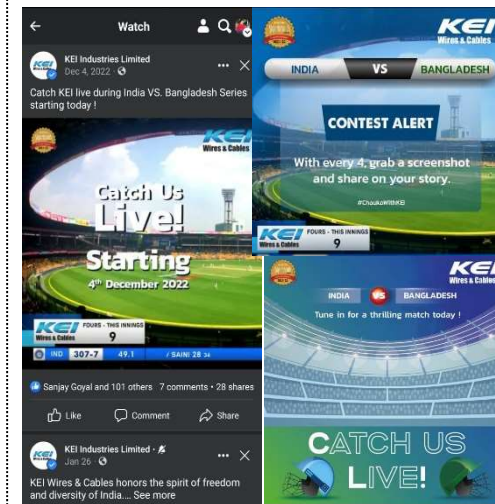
Watch

KEI Industries Limited
Dec 4, 2022 ·

Catch KEI live during India VS. Bangladesh Series starting today !

KEI Wires & Cables

Catch Us Live!

Starting
4th December 2022

KEI Wires & Cables FOURS - THIS INNINGS 9

IND 307-7 49.1 / SAINI 28

Sanjay Goyal and 101 others 7 comments • 28 shares

Like Comment Share

KEI Industries Limited ·
Jan 26 ·

KEI Wires & Cables honors the spirit of freedom and diversity of India.... See more

KEI Wires & Cables

INDIA VS BANGLADESH

CONTEST ALERT

With every 4, grab a screenshot and share on your story.

#ChaukaWithKEI

KEI Wires & Cables FOURS - THIS INNINGS 9

KEI Wires & Cables

INDIA VS BANGLADESH

Tune in for a thrilling match today !

CATCH US LIVE!